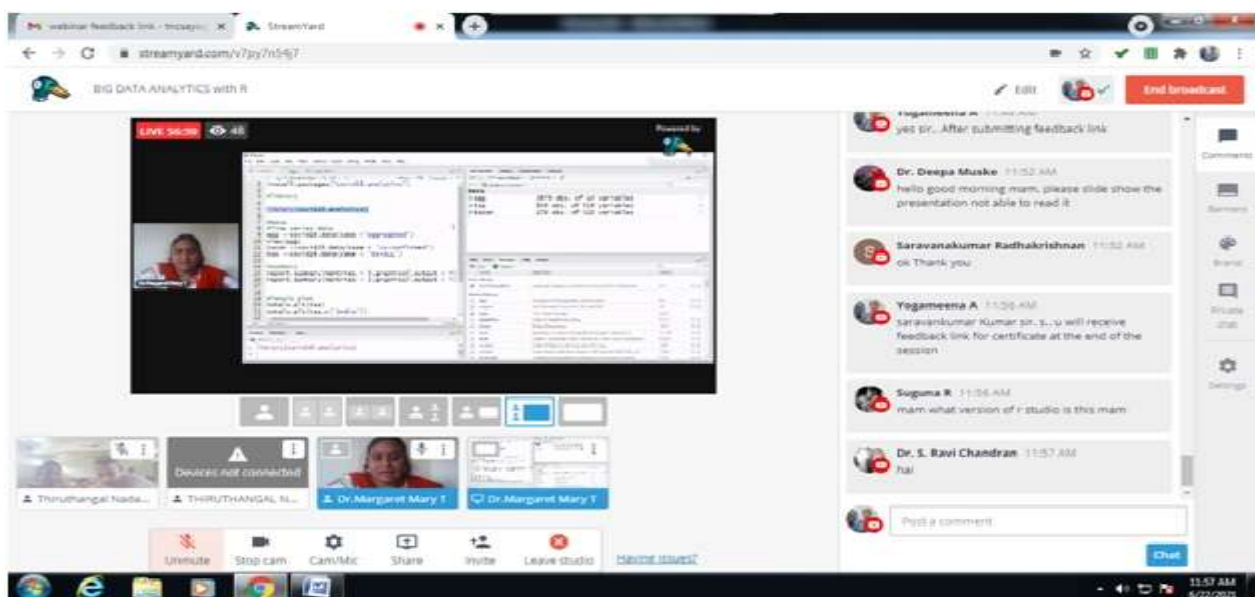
webinar feedback link - tnrsayo ×
StreamYard ×
streamyard.com/v7py7n54j7

BIG DATA ANALYTICS with R

Edit
End broadcast

LIVE 56:59 48
Powered by

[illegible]

Devices not connected
Thiruthangal Nada...
THIRUTHANGAL N...
Dr.Margaret Mary T
Dr.Margaret Mary T

Unmute
Stop cam
Cam/Mic
Share
Invite
Leave studio
Having issues?

Yogameena A 11:50 AM
yes sir.. After submitting feedback link

Dr. Deepa Muske 11:52 AM
hello good morning mam, please slide show the presentation not able to read it

Saravanakumar Radhakrishnan 11:52 AM
ok Thank you

Yogameena A 11:56 AM
saravankumar Kumar sir.. s.. u will receive feedback link for certificate at the end of the session

Suguna R 11:56 AM
mam what version of r studio is this mam

Dr. S. Ravi Chandran 11:57 AM
hai

Post a comment
Chat

Comments
Banners
Brand
Private chat
Settings

11:57 AM
6/22/2020